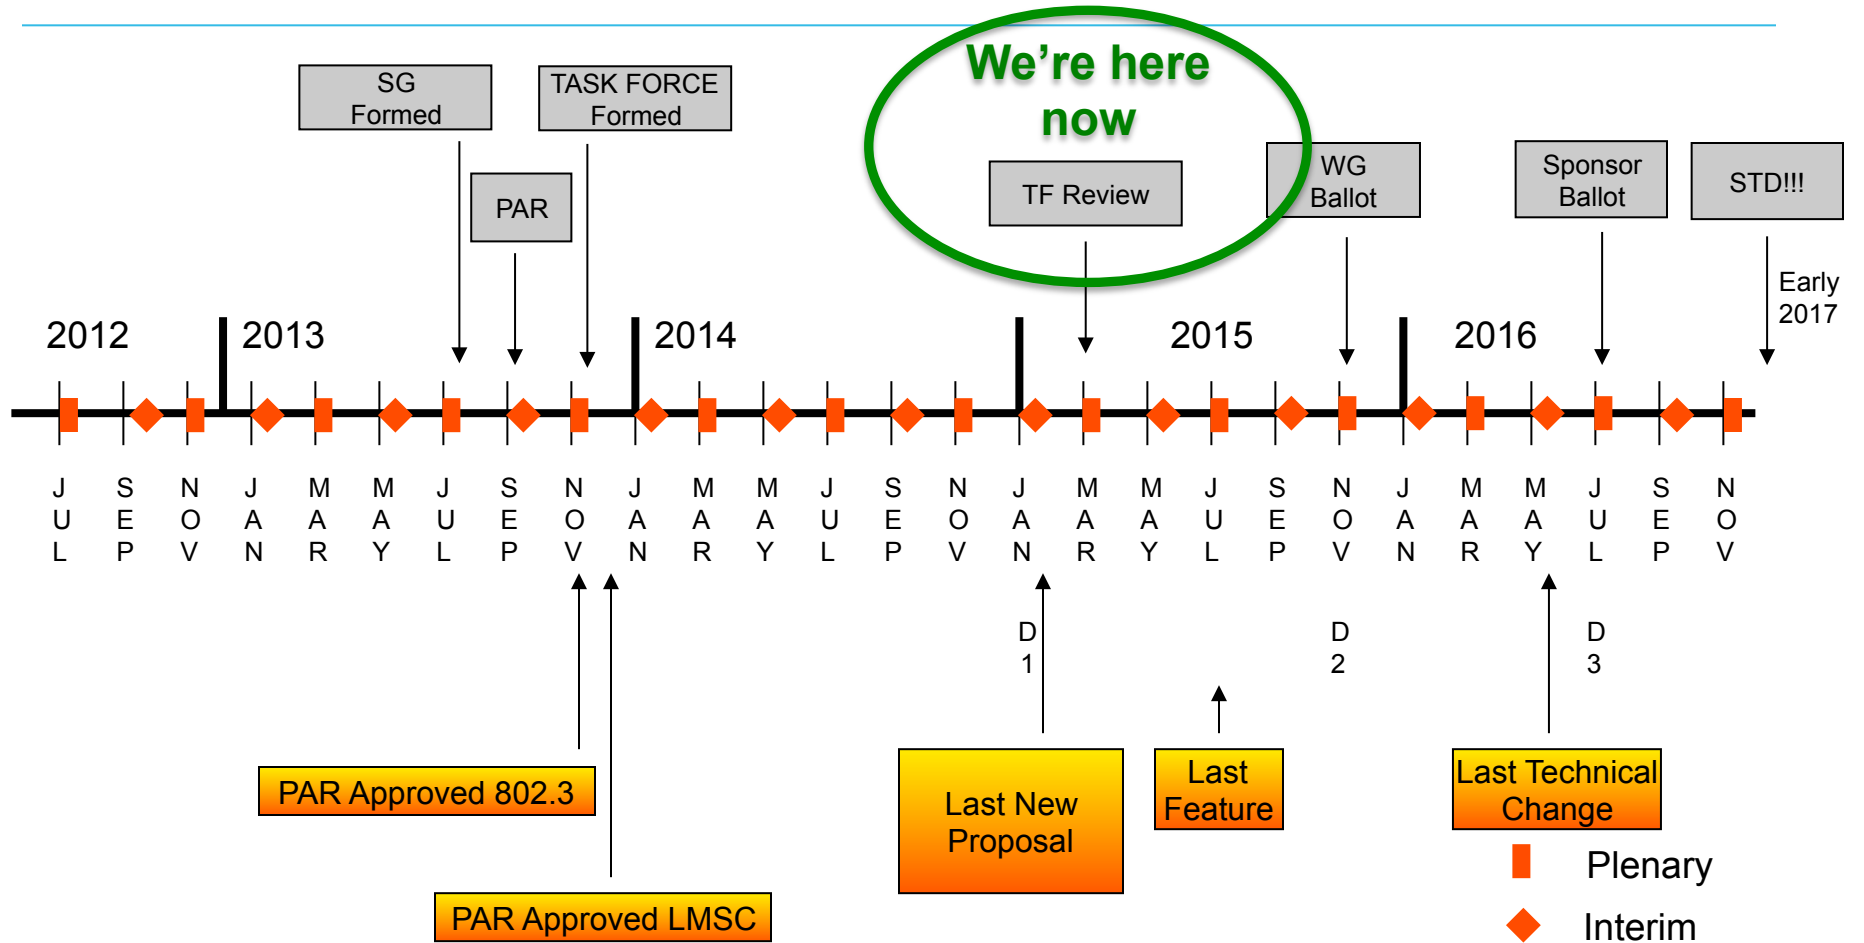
We're here now

SG Formed

TASK FORCE Formed

PAR

TF Review

WG Ballot

Sponsor Ballot

STD!!!

Early 2017

2012

2013

2014

2015

2016

JUL SEP NOV JAN MAR MAY JUL SEP NOV JAN MAR MAY JUL SEP NOV JAN MAR MAY JUL SEP NOV JAN MAR MAY JUL SEP NOV

D1

D2

D3

PAR Approved 802.3

PAR Approved LMSC

Last New Proposal

Last Feature

Last Technical Change

Plenary

Interim